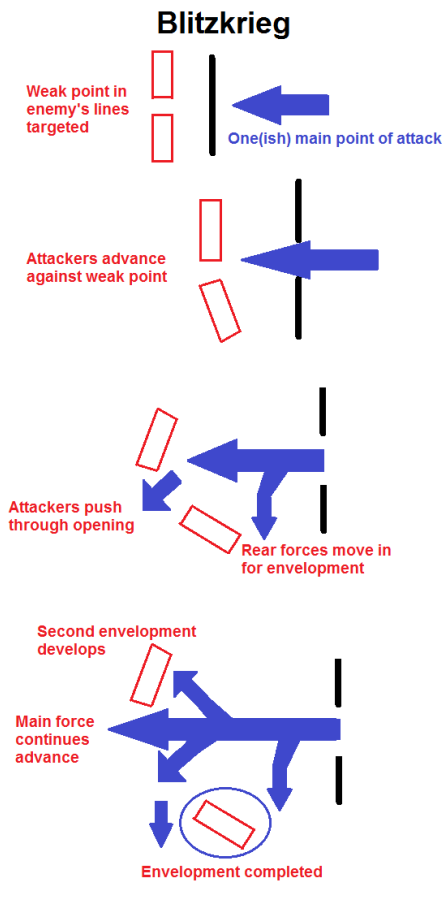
Blitzkrieg

Weak point in enemy's lines targeted

One(ish) main point of attack

Attackers advance against weak point

Attackers push through opening

Rear forces move in for envelopment

Second envelopment develops

Main force continues advance

Envelopment completed